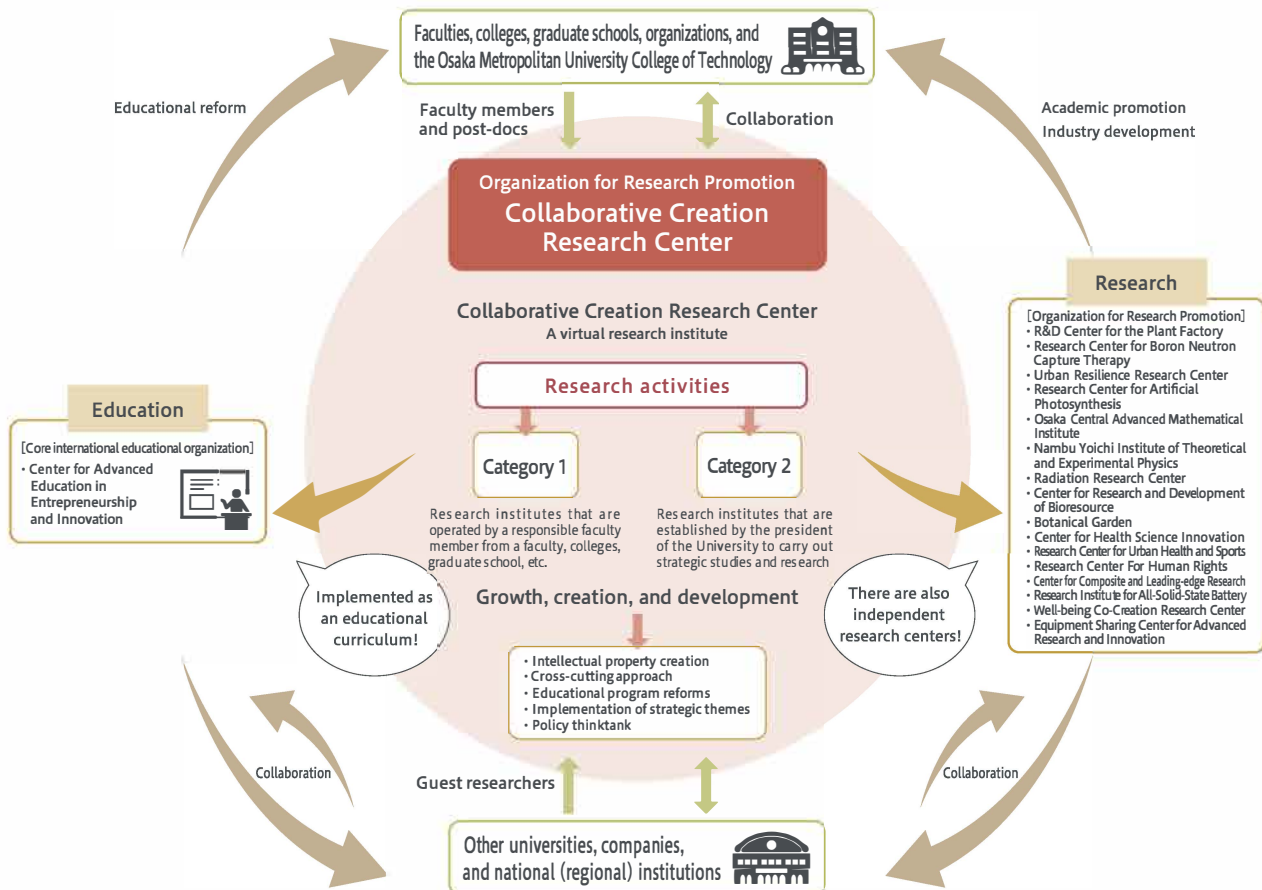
Faculties, colleges, graduate schools, organizations, and the Osaka Metropolitan University College of Technology

Educational reform

Faculty members and post-docs

Collaboration

Academic promotion
Industry development

Organization for Research Promotion
Collaborative Creation Research Center

Collaborative Creation Research Center
A virtual research institute

Research activities

Category 1

Research institutes that are operated by a responsible faculty member from a faculty, colleges, graduate school, etc.

Category 2

Research institutes that are established by the president of the University to carry out strategic studies and research

Growth, creation, and development

• Intellectual property creation
• Cross-cutting approach
• Educational program reforms
• Implementation of strategic themes
• Policy thinktank

Education

[Core international educational organization]
• Center for Advanced Education in Entrepreneurship and Innovation

Implemented as an educational curriculum!

Research

[Organization for Research Promotion]
• R&D Center for the Plant Factory
• Research Center for Boron Neutron Capture Therapy
• Urban Resilience Research Center
• Research Center for Artificial Photosynthesis
• Osaka Central Advanced Mathematical Institute
• Nambu Yoichi Institute of Theoretical and Experimental Physics
• Radiation Research Center
• Center for Research and Development of Bioresource
• Botanical Garden
• Center for Health Science Innovation
• Research Center for Urban Health and Sports
• Research Center For Human Rights
• Center for Composite and Leading-edge Research
• Research Institute for All-Solid-State Battery
• Well-being Co-Creation Research Center
• Equipment Sharing Center for Advanced Research and Innovation

There are also independent research centers!

Collaboration

Guest researchers

Collaboration

Other universities, companies, and national (regional) institutions